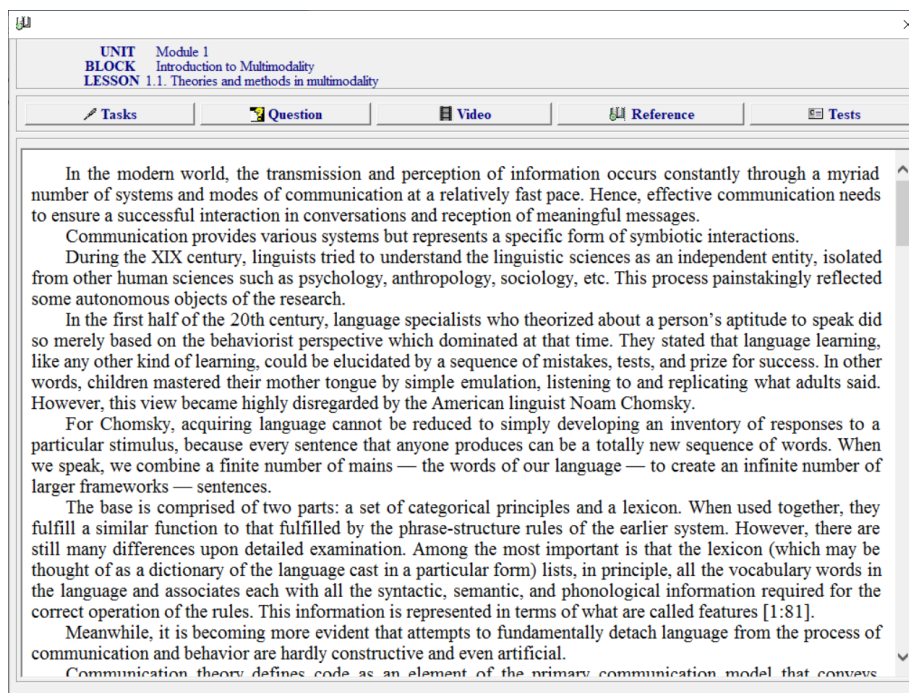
UNIT Module 1
BLOCK Introduction to Multimodality
LESSON 1.1. Theories and methods in multimodality

Tasks | Question | Video | Reference | Tests

In the modern world, the transmission and perception of information occurs constantly through a myriad number of systems and modes of communication at a relatively fast pace. Hence, effective communication needs to ensure a successful interaction in conversations and reception of meaningful messages.

Communication provides various systems but represents a specific form of symbiotic interactions.

During the XIX century, linguists tried to understand the linguistic sciences as an independent entity, isolated from other human sciences such as psychology, anthropology, sociology, etc. This process painstakingly reflected some autonomous objects of the research.

In the first half of the 20th century, language specialists who theorized about a person's aptitude to speak did so merely based on the behaviorist perspective which dominated at that time. They stated that language learning, like any other kind of learning, could be elucidated by a sequence of mistakes, tests, and prize for success. In other words, children mastered their mother tongue by simple emulation, listening to and replicating what adults said. However, this view became highly disregarded by the American linguist Noam Chomsky.

For Chomsky, acquiring language cannot be reduced to simply developing an inventory of responses to a particular stimulus, because every sentence that anyone produces can be a totally new sequence of words. When we speak, we combine a finite number of mains — the words of our language — to create an infinite number of larger frameworks — sentences.

The base is comprised of two parts: a set of categorical principles and a lexicon. When used together, they fulfill a similar function to that fulfilled by the phrase-structure rules of the earlier system. However, there are still many differences upon detailed examination. Among the most important is that the lexicon (which may be thought of as a dictionary of the language cast in a particular form) lists, in principle, all the vocabulary words in the language and associates each with all the syntactic, semantic, and phonological information required for the correct operation of the rules. This information is represented in terms of what are called features [1:81].

Meanwhile, it is becoming more evident that attempts to fundamentally detach language from the process of communication and behavior are hardly constructive and even artificial.

Communication theory defines code as an element of the primary communication model that conveys